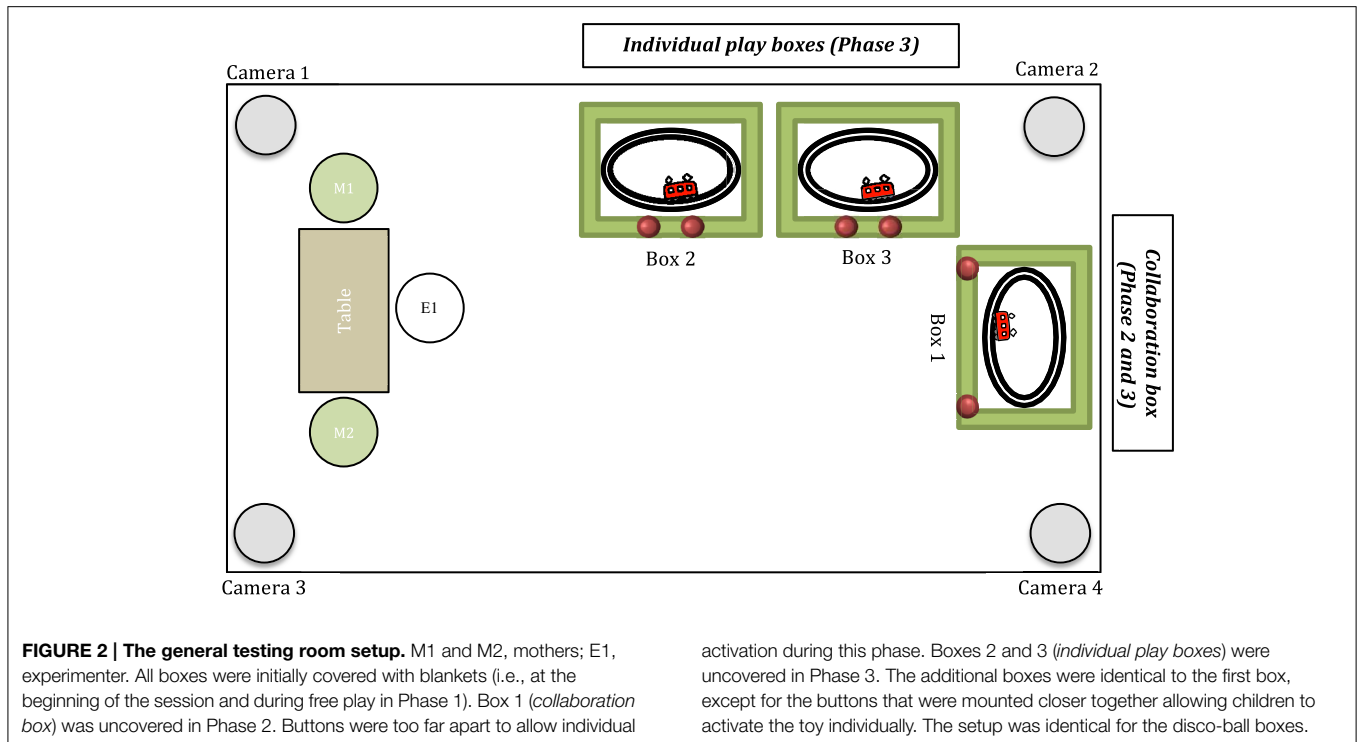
Individual play boxes (Phase 3)

Camera 1

Camera 2

M1

Table

E1

M2

Box 2

Box 3

Box 1

Collaboration box (Phase 2 and 3)

Camera 3

Camera 4

**FIGURE 2 | The general testing room setup.** M1 and M2, mothers; E1, experimenter. All boxes were initially covered with blankets (i.e., at the beginning of the session and during free play in Phase 1). Box 1 (*collaboration box*) was uncovered in Phase 2. Buttons were too far apart to allow individual activation during this phase. Boxes 2 and 3 (*individual play boxes*) were uncovered in Phase 3. The additional boxes were identical to the first box, except for the buttons that were mounted closer together allowing children to activate the toy individually. The setup was identical for the disco-ball boxes.